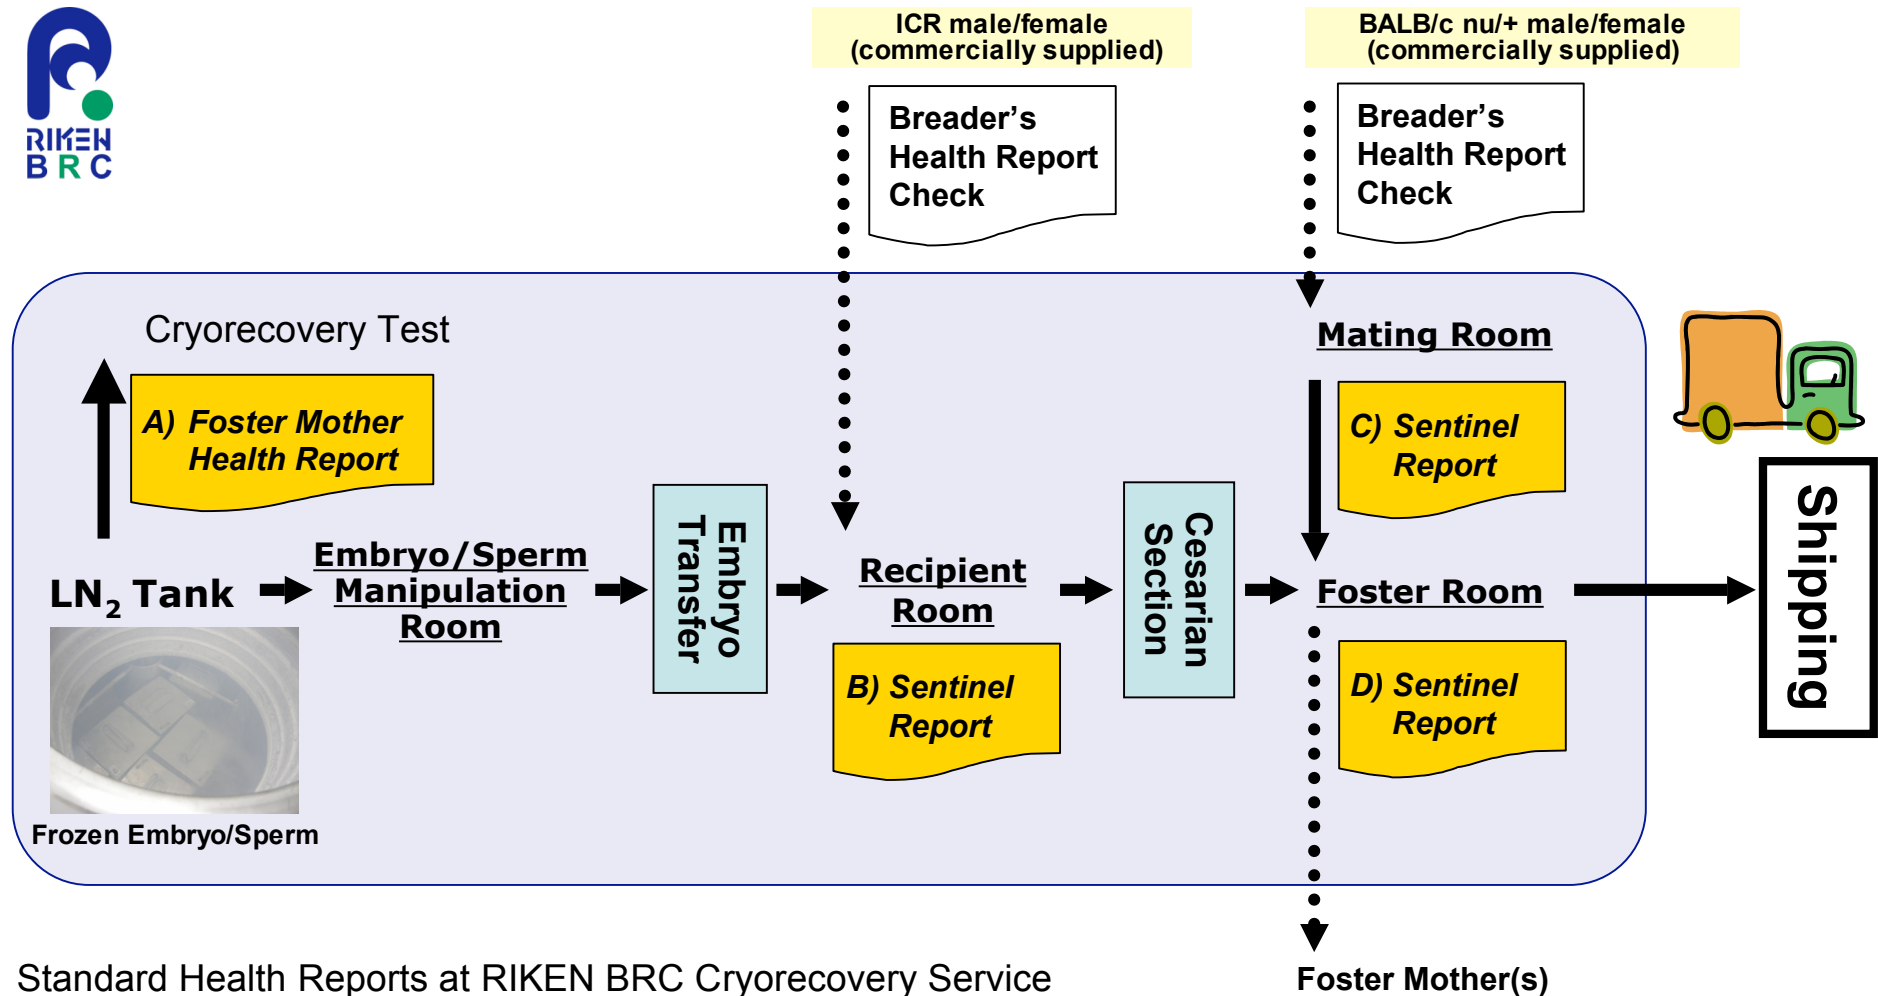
RIKEN BRC

ICR male/female (commercially supplied)

BALB/c nu/+ male/female (commercially supplied)

Breader's Health Report Check

Breader's Health Report Check

Cryorecovery Test

A) Foster Mother Health Report

Mating Room

C) Sentinel Report

LN$_2$ Tank

Embryo/Sperm Manipulation Room

Embryo Transfer

Recipient Room

Cesarian Section

Foster Room

Shipping

B) Sentinel Report

D) Sentinel Report

Frozen Embryo/Sperm

Standard Health Reports at RIKEN BRC Cryorecovery Service

Foster Mother(s)